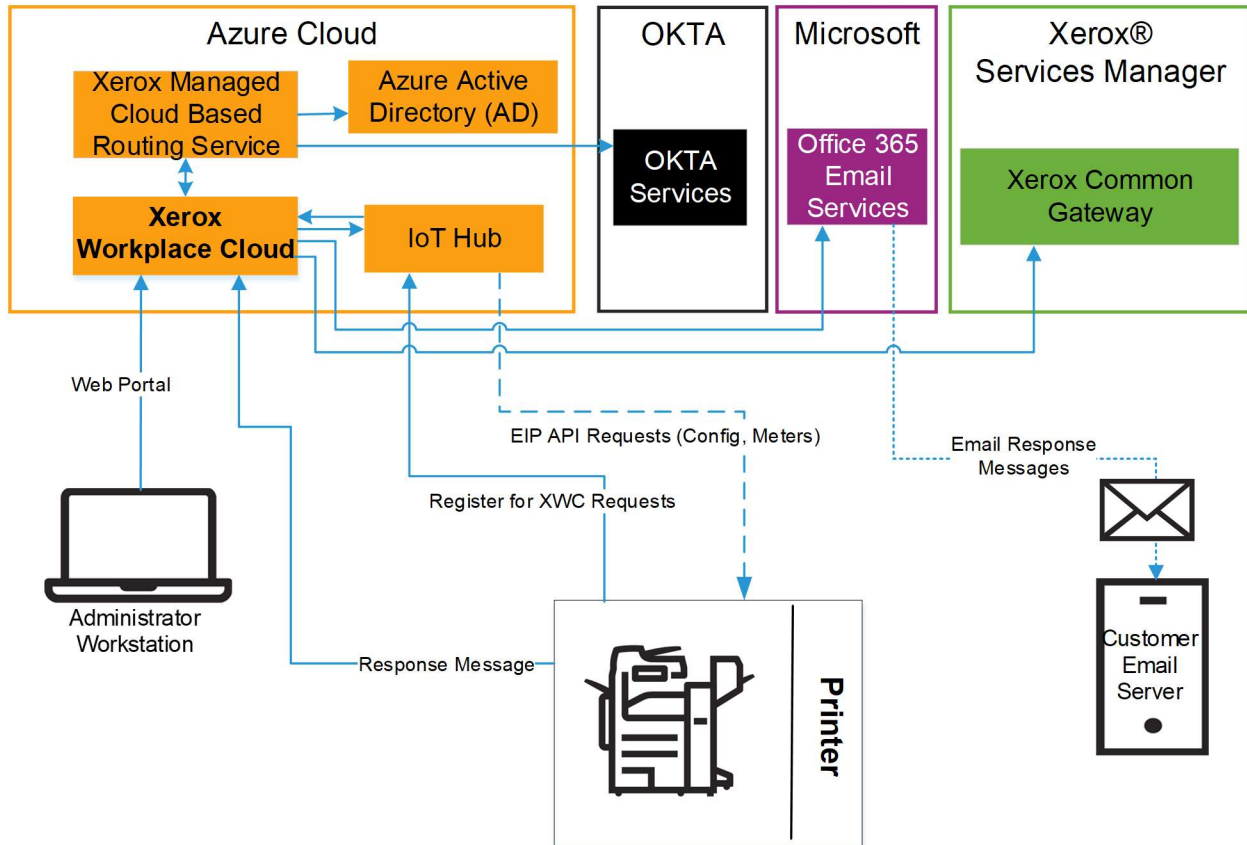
Azure Cloud

Xerox Managed Cloud Based Routing Service

Azure Active Directory (AD)

Xerox Workplace Cloud

IoT Hub

OKTA

OKTA Services

Microsoft

Office 365 Email Services

Xerox® Services Manager

Xerox Common Gateway

Web Portal

EIP API Requests (Config, Meters)

Email Response Messages

Register for XWC Requests

Administrator Workstation

Response Message

Printer

Customer Email Server